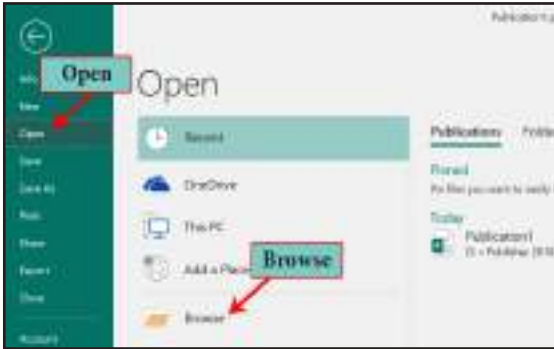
Publication1.p

Info
New
Open
Save
Save As
Print
Share
Export
Close
Account

Open

Open

Recent
OneDrive
This PC
Add a Place
Browse

Browse

Publications
Folders

Pinned
Pin files you want to easily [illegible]

Today
Publication1
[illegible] » Publisher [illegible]